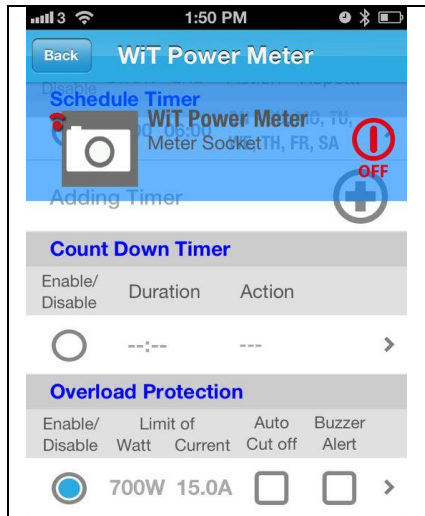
3 1:50 PM

Back WiT Power Meter

Schedule Timer

WiT Power Meter
Meter Socket

OFF

Adding Timer

Count Down Timer

Enable/ Disable | Duration | Action

--:-- ---

Overload Protection

Enable/ Disable | Limit of Watt | Current | Auto Cut off | Buzzer Alert

700W 15.0A